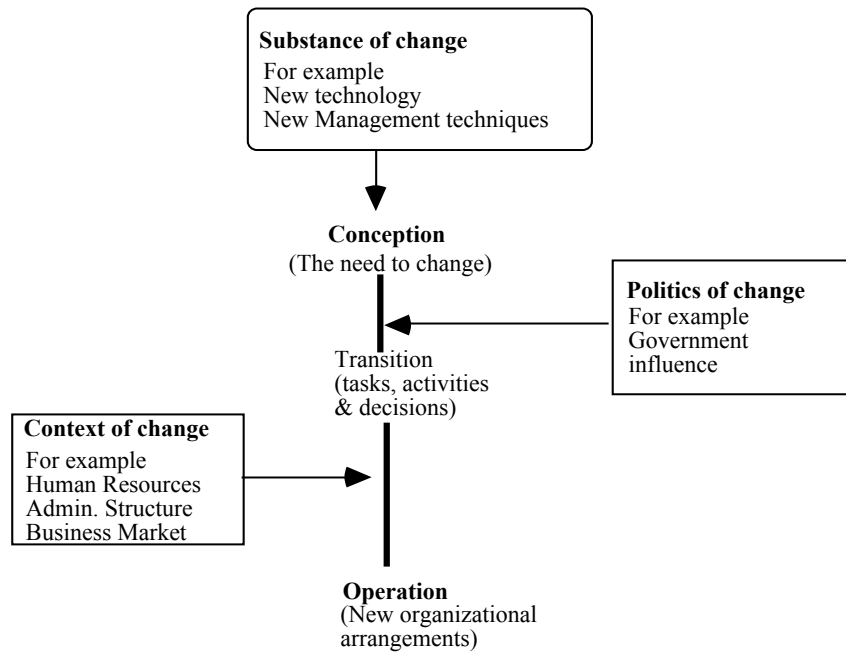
**Substance of change**
For example
New technology
New Management techniques

**Conception**
(The need to change)

**Politics of change**
For example
Government influence

Transition
(tasks, activities & decisions)

**Context of change**
For example
Human Resources
Admin. Structure
Business Market

**Operation**
(New organizational arrangements)